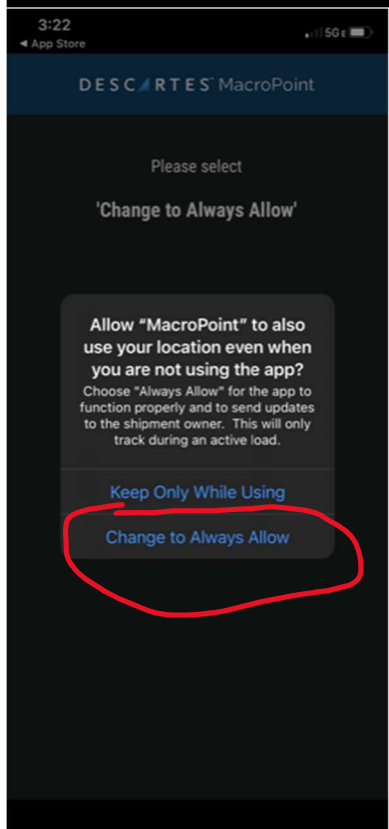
3:22
◀ App Store
5GE

DESCARTES MacroPoint

Please select

'Change to Always Allow'

Allow "MacroPoint" to also use your location even when you are not using the app?

Choose "Always Allow" for the app to function properly and to send updates to the shipment owner. This will only track during an active load.

Keep Only While Using

Change to Always Allow